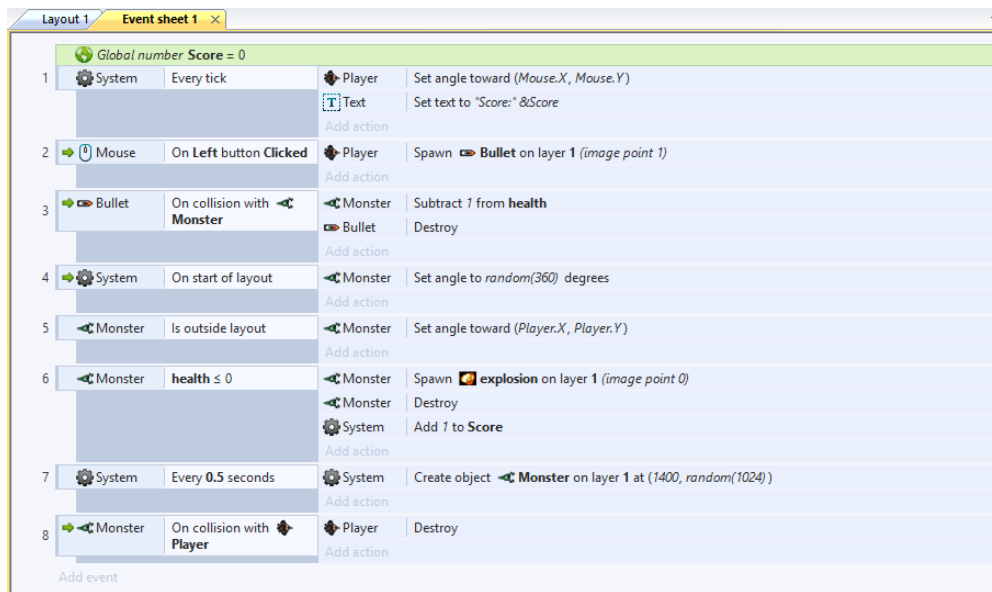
Layout 1 | Event sheet 1 ×

Global number Score = 0

| # | Object | Condition | Object | Action |
|---|---|---|---|---|
| 1 | System | Every tick | Player | Set angle toward (Mouse.X, Mouse.Y) |
| | | | Text | Set text to "Score:" &Score |
| | | | | Add action |
| 2 | Mouse | On Left button Clicked | Player | Spawn Bullet on layer 1 (image point 1) |
| | | | | Add action |
| 3 | Bullet | On collision with Monster | Monster | Subtract 1 from health |
| | | | Bullet | Destroy |
| | | | | Add action |
| 4 | System | On start of layout | Monster | Set angle to random(360) degrees |
| | | | | Add action |
| 5 | Monster | Is outside layout | Monster | Set angle toward (Player.X, Player.Y) |
| | | | | Add action |
| 6 | Monster | health ≤ 0 | Monster | Spawn explosion on layer 1 (image point 0) |
| | | | Monster | Destroy |
| | | | System | Add 1 to Score |
| | | | | Add action |
| 7 | System | Every 0.5 seconds | System | Create object Monster on layer 1 at (1400, random(1024)) |
| | | | | Add action |
| 8 | Monster | On collision with Player | Player | Destroy |
| | | | | Add action |

Add event